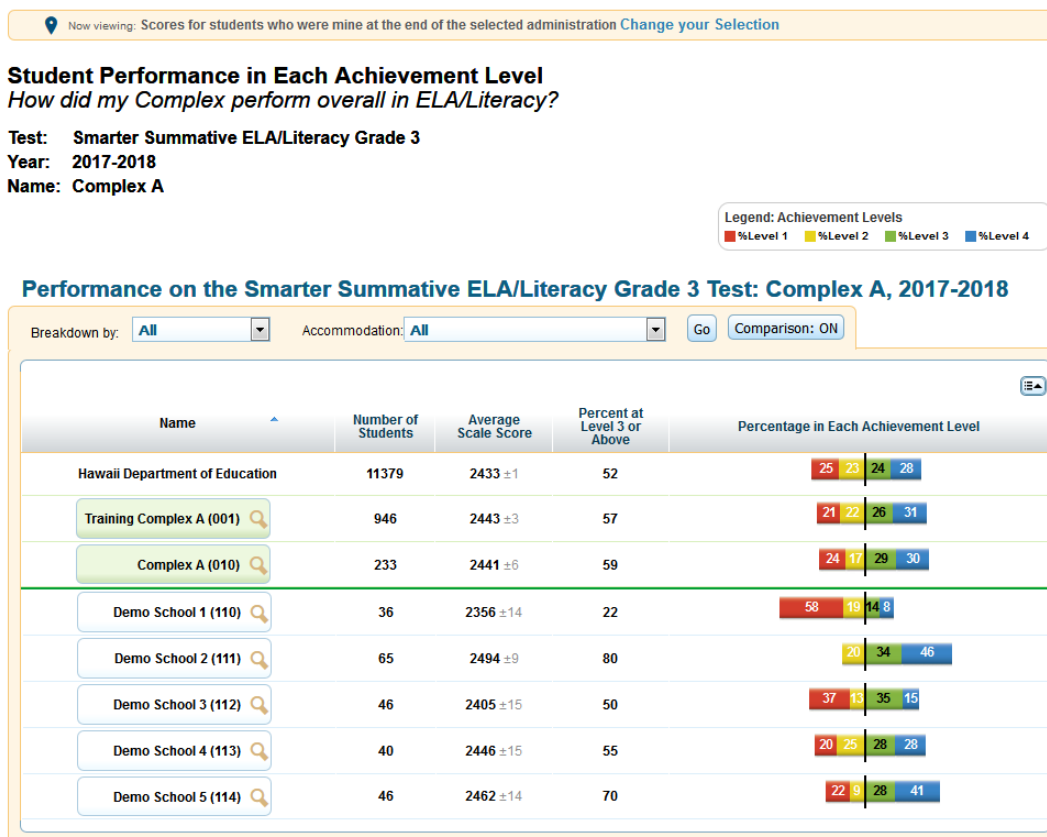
Now viewing: Scores for students who were mine at the end of the selected administration Change your Selection

**Student Performance in Each Achievement Level**
*How did my Complex perform overall in ELA/Literacy?*

Test: Smarter Summative ELA/Literacy Grade 3
Year: 2017-2018
Name: Complex A

Legend: Achievement Levels
%Level 1 %Level 2 %Level 3 %Level 4

Performance on the Smarter Summative ELA/Literacy Grade 3 Test: Complex A, 2017-2018

Breakdown by: All Accommodation: All Go Comparison: ON

| Name | Number of Students | Average Scale Score | Percent at Level 3 or Above | Percentage in Each Achievement Level |
|---|---|---|---|---|
| Hawaii Department of Education | 11379 | 2433 ±1 | 52 | 25 23 24 28 |
| Training Complex A (001) | 946 | 2443 ±3 | 57 | 21 22 26 31 |
| Complex A (010) | 233 | 2441 ±6 | 59 | 24 17 29 30 |
| Demo School 1 (110) | 36 | 2356 ±14 | 22 | 58 19 14 8 |
| Demo School 2 (111) | 65 | 2494 ±9 | 80 | 20 34 46 |
| Demo School 3 (112) | 46 | 2405 ±15 | 50 | 37 13 35 15 |
| Demo School 4 (113) | 40 | 2446 ±15 | 55 | 20 25 28 28 |
| Demo School 5 (114) | 46 | 2462 ±14 | 70 | 22 9 28 41 |